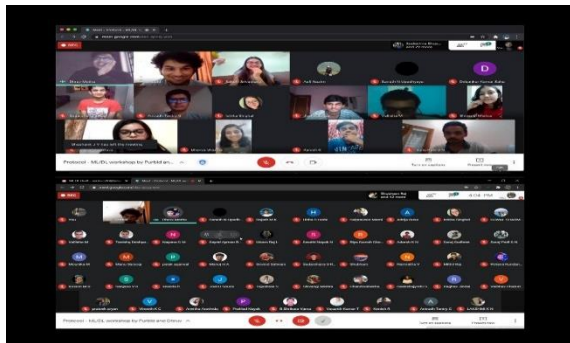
meet.google.com

Shivani Mehta

Ashmit Srivastava

Anil Naidu

Suresh Choudhary

Debadrita Kumar Saha

Shashank Grover

Saurabh Pandey

Ishita Bhasin

Sanjay Kumar

Bhumika Mathur

Shashank J S has left the meeting

Mansa Mitra

Aayush R

Protocol - ML/DL workshop by Funbid and Orevo

Turn on captions

Present now

Shivanjan Raj and 53 more

Hello 1 more

Protocol - ML/DL workshop by Funbid and Orevo

Turn on captions

Present now